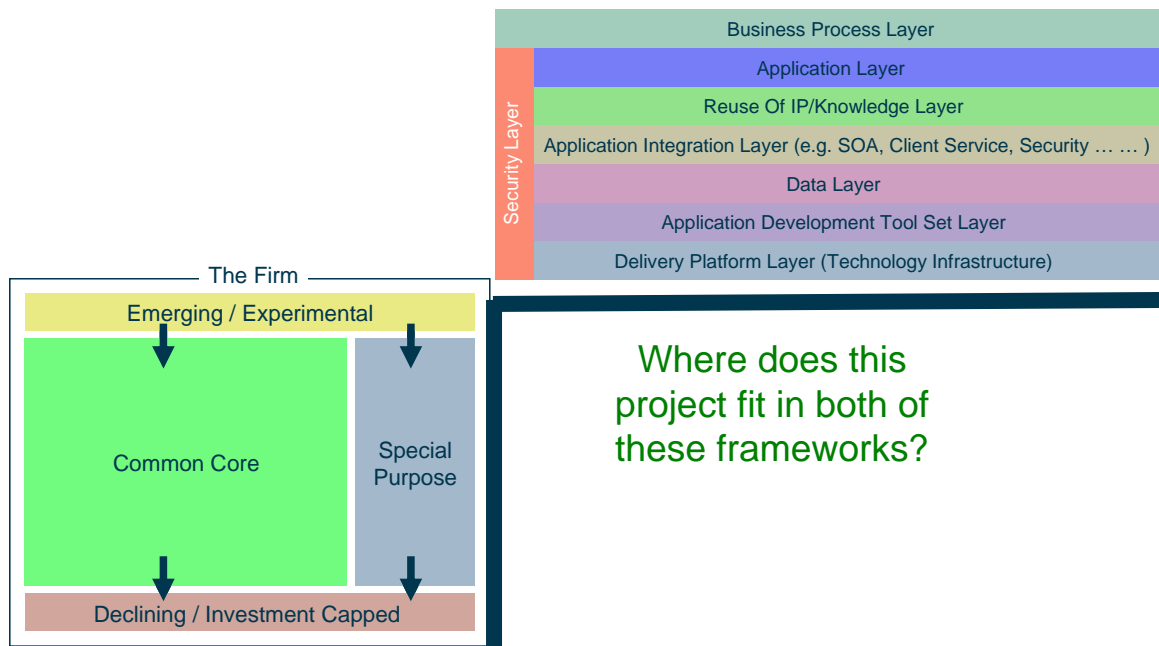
Business Process Layer

Security Layer

Application Layer

Reuse Of IP/Knowledge Layer

Application Integration Layer (e.g. SOA, Client Service, Security … … )

Data Layer

Application Development Tool Set Layer

Delivery Platform Layer (Technology Infrastructure)

The Firm

Emerging / Experimental

Common Core

Special Purpose

Declining / Investment Capped

Where does this project fit in both of these frameworks?